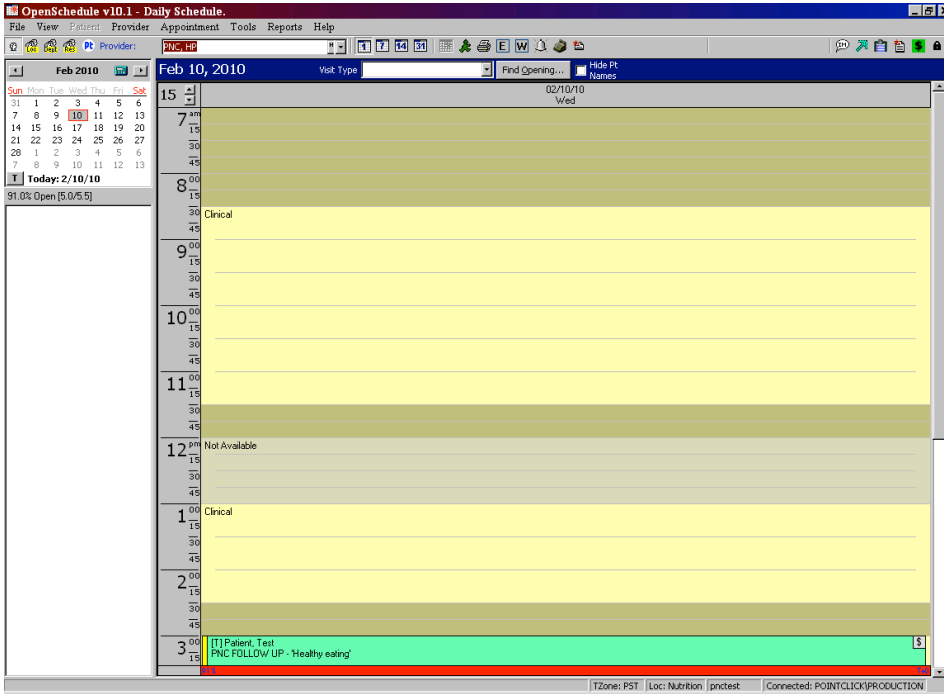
OpenSchedule v10.1 - Daily Schedule.

File View Patient Provider Appointment Tools Reports Help

Pt Provider: PNC, HP

1 7 14 31 E W

Feb 2010

| Sun | Mon | Tue | Wed | Thu | Fri | Sat |
|---|---|---|---|---|---|---|
| 31 | 1 | 2 | 3 | 4 | 5 | 6 |
| 7 | 8 | 9 | 10 | 11 | 12 | 13 |
| 14 | 15 | 16 | 17 | 18 | 19 | 20 |
| 21 | 22 | 23 | 24 | 25 | 26 | 27 |
| 28 | 1 | 2 | 3 | 4 | 5 | 6 |
| 7 | 8 | 9 | 10 | 11 | 12 | 13 |

T Today: 2/10/10

91.0% Open [5.0/5.5]

Feb 10, 2010 Visit Type Find Opening... Hide Pt Names

15

02/10/10
Wed

7 am 15 30 45
8 00 15 30 45
Clinical
9 00 15 30 45
10 00 15 30 45
11 00 15 30 45
12 pm 15 30 45
Not Available
1 00 15 30 45
Clinical
2 00 15 30 45
3 00 15

[T] Patient, Test
PNC FOLLOW UP - 'Healthy eating'
$

TZone: PST Loc: Nutrition pnctest Connected: POINTCLICK\PRODUCTION